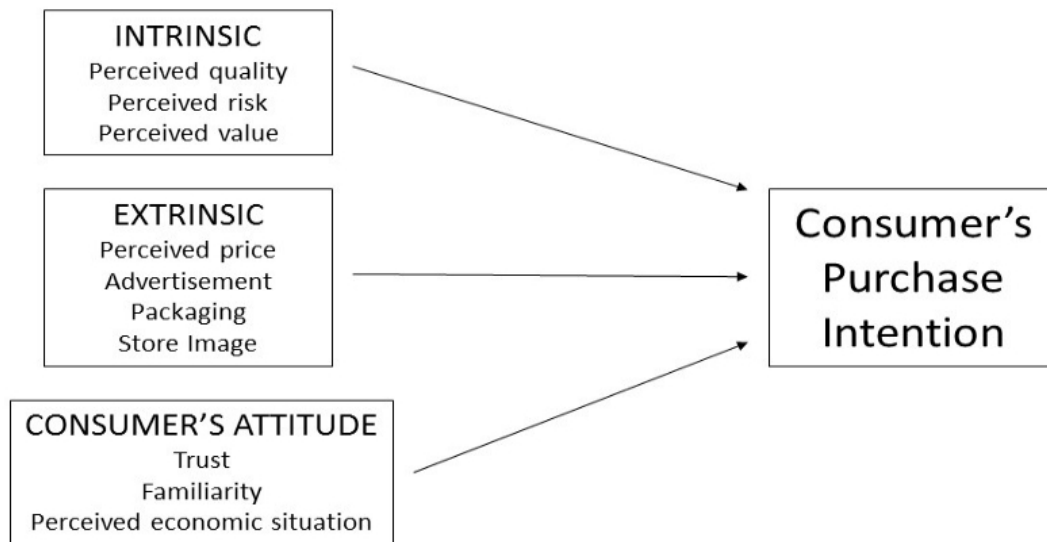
INTRINSIC
Perceived quality
Perceived risk
Perceived value

EXTRINSIC
Perceived price
Advertisement
Packaging
Store Image

CONSUMER'S ATTITUDE
Trust
Familiarity
Perceived economic situation

Consumer's Purchase Intention